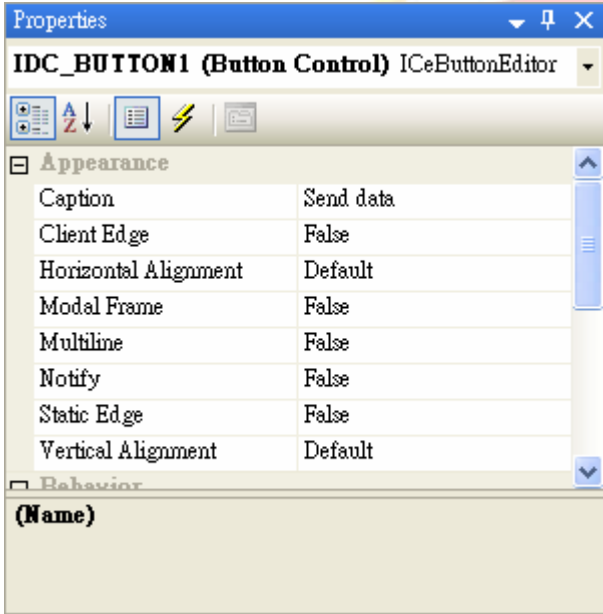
Properties

IDC_BUTTON1 (Button Control) ICeButtonEditor

Appearance

| | |
|---|---|
| Caption | Send data |
| Client Edge | False |
| Horizontal Alignment | Default |
| Modal Frame | False |
| Multiline | False |
| Notify | False |
| Static Edge | False |
| Vertical Alignment | Default |

Behavior

(Name)